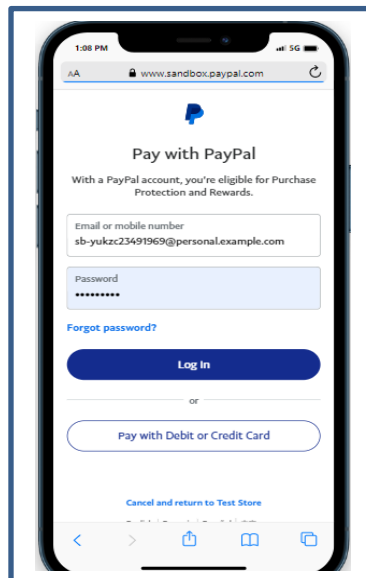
1:08 PM
5G

AA www.sandbox.paypal.com

Pay with PayPal

With a PayPal account, you're eligible for Purchase Protection and Rewards.

Email or mobile number
sb-yukzc23491969@personal.example.com

Password
•••••••••

Forgot password?

Log In

or

Pay with Debit or Credit Card

Cancel and return to Test Store

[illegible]